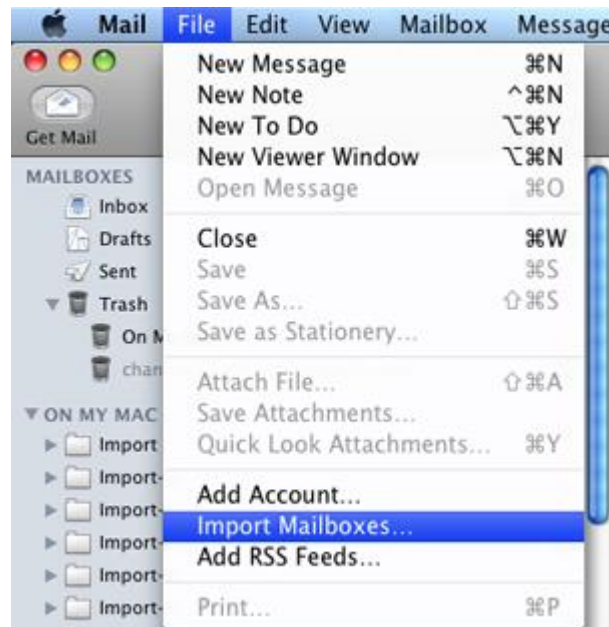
Mail File Edit View Mailbox Message

Get Mail

MAILBOXES
Inbox
Drafts
Sent
Trash
On M
chan

ON MY MAC
Import
Import-
Import-
Import-
Import-
Import-

New Message ⌘N
New Note ^⌘N
New To Do ⌥⌘Y
New Viewer Window ⌥⌘N
Open Message ⌘O

Close ⌘W
Save ⌘S
Save As... ⇧⌘S
Save as Stationery...

Attach File... ⇧⌘A
Save Attachments...
Quick Look Attachments... ⌘Y

Add Account...
Import Mailboxes...
Add RSS Feeds...

Print... ⌘P